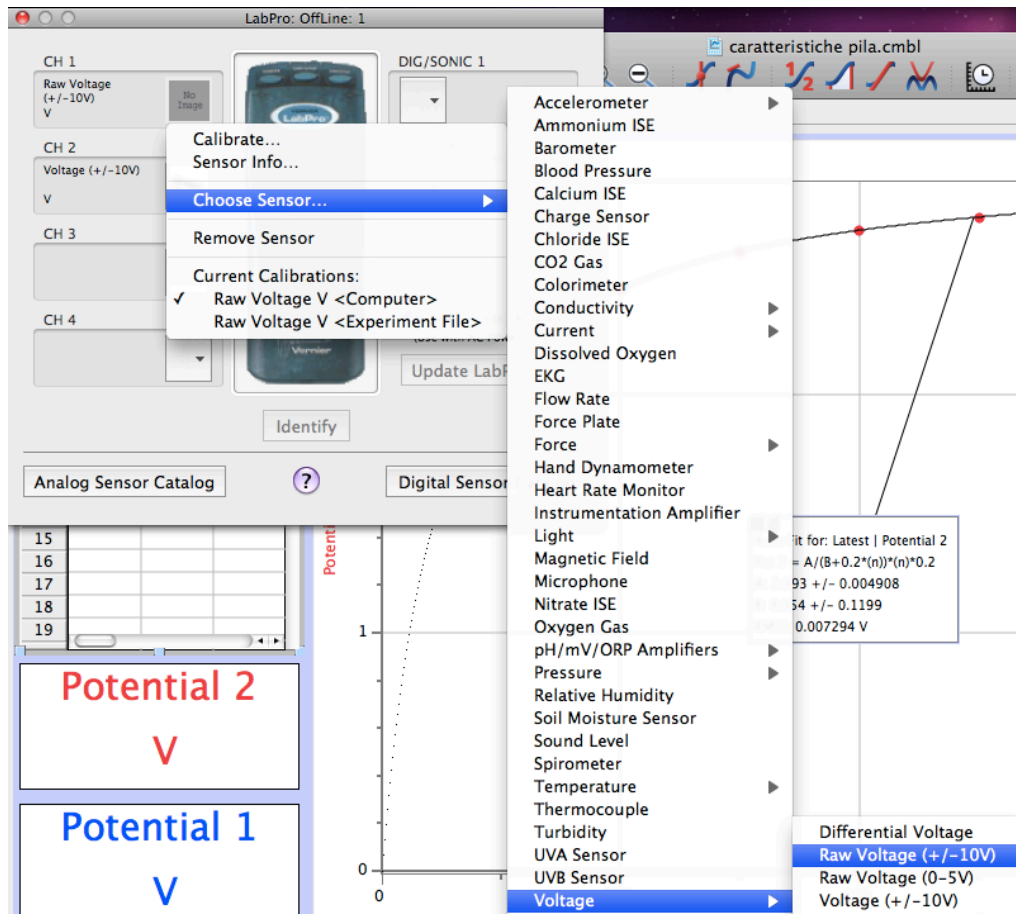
LabPro: OffLine: 1

CH 1
Raw Voltage (+/-10V)
V
No Image

CH 2
Voltage (+/-10V)
V

CH 3

CH 4

DIG/SONIC 1

Calibrate...
Sensor Info...
Choose Sensor...
Remove Sensor
Current Calibrations:
✓ Raw Voltage V <Computer>
Raw Voltage V <Experiment File>

Update LabP

Identify

Analog Sensor Catalog
?
Digital Sensor

caratteristiche pila.cmbl

Accelerometer
Ammonium ISE
Barometer
Blood Pressure
Calcium ISE
Charge Sensor
Chloride ISE
CO2 Gas
Colorimeter
Conductivity
Current
Dissolved Oxygen
EKG
Flow Rate
Force Plate
Force
Hand Dynamometer
Heart Rate Monitor
Instrumentation Amplifier
Light
Magnetic Field
Microphone
Nitrate ISE
Oxygen Gas
pH/mV/ORP Amplifiers
Pressure
Relative Humidity
Soil Moisture Sensor
Sound Level
Spirometer
Temperature
Thermocouple
Turbidity
UVA Sensor
UVB Sensor
Voltage

Differential Voltage
Raw Voltage (+/-10V)
Raw Voltage (0-5V)
Voltage (+/-10V)

Fit for: Latest | Potential 2
= A/(B+0.2*(n))*(n)*0.2
93 +/- 0.004908
54 +/- 0.1199
0.007294 V

15
16
17
18
19

Potential 2
V

Potential 1
V

Potent
1
0
0